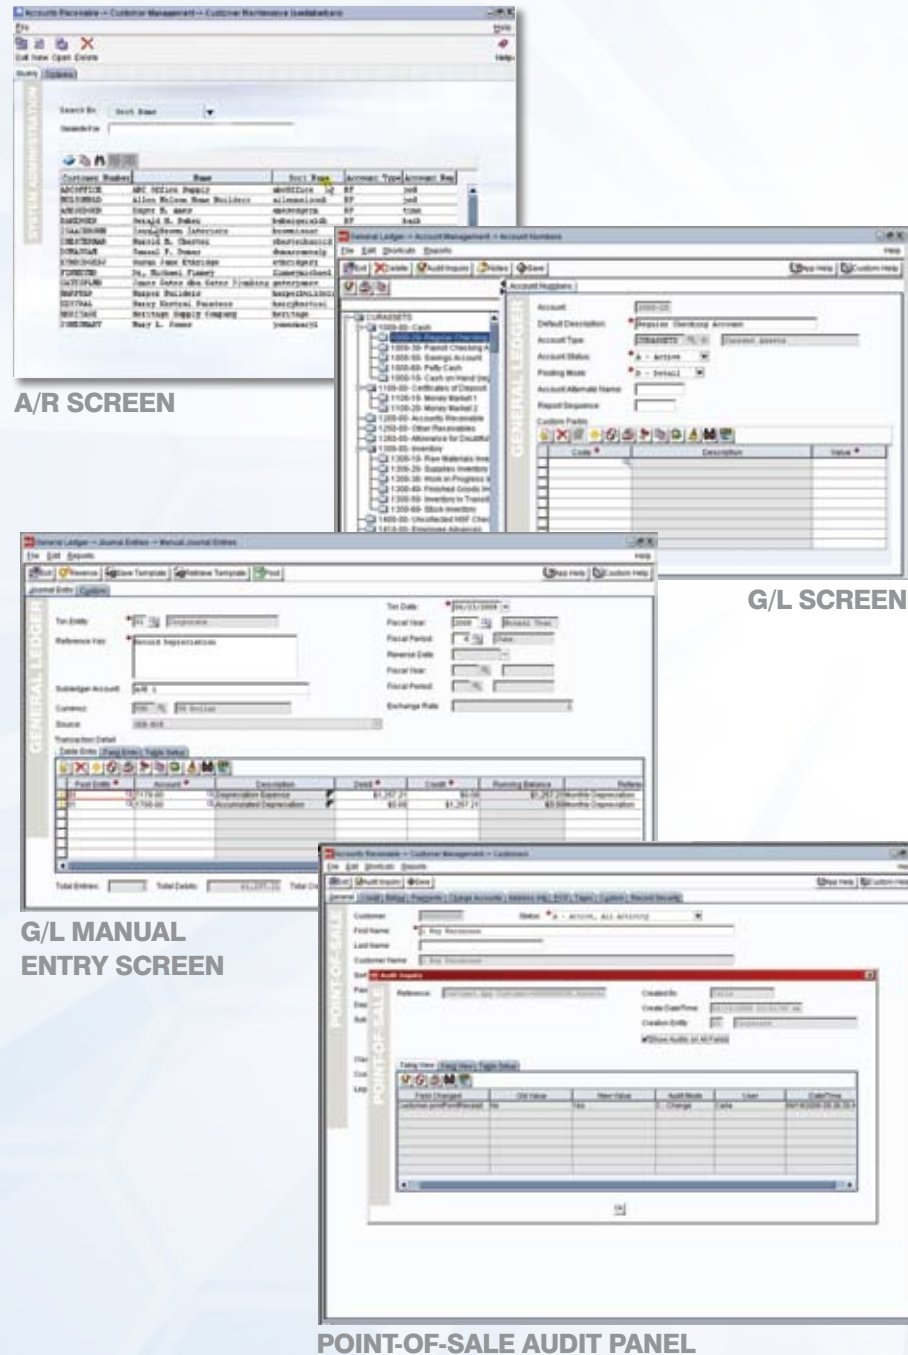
Accounts Receivable -> Customer Management -> Customer Maintenance

File

Exit New Open Delete

Help

SYSTEM ADMINISTRATION

Search By: Sort Name

| Customer Number | Name | Sort Name | Account Type | Account Rep |
|---|---|---|---|---|
| ABCOFFICE | ABC Office Supply | abcOffice | RF | |
| ALLENWALSH | Allen Walsen Home Builders | allenwalsh | RF | |

A/R SCREEN

General Ledger -> Account Management -> Account Numbers

File Edit Shortcuts Reports

Exit Delete Audit Inquiry Notes Save

App Help Custom Help

Account Numbers

CURASSETS

1000-00- Cash

1000-20- Regular Checking

1000-30- Payroll Checking

1000-60- Savings Account

1000-80- Petty Cash

1100-00- Certificates of Deposit

1100-10- Money Market 1

1100-20- Money Market 2

1200-00- Accounts Receivable

1200-20- Other Receivables

1300-00- Inventory

1300-10- Raw Materials Inventory

1300-20- Supplies Inventory

1300-30- Work in Progress

1300-40- Finished Goods

1300-60- Stock Inventory

1400-00- Uncollected NSF Checks

1410-00- Employee Advances

GENERAL LEDGER

Account: 1000-20

Default Description: Regular Checking Account

Account Type: CURASSETS Current Assets

Account Status: A - Active

Posting Mode: D - Detail

Account Alternate Name:

Report Sequence:

Custom Fields

| Code | Description | Value |
|---|---|---|

G/L SCREEN

General Ledger -> Journal Entries -> Manual Journal Entries

File Edit Reports

Exit Reverse Save Template Retrieve Template Post

App Help Custom Help

Journal Entry Custom

GENERAL LEDGER

Txn Entity: 01 Corporate

Reference Key: Record Depreciation

Subledger Account: A/R 1

Currency: USD US Dollar

Source: GEN-ACE

Txn Date: 06/23/2008

Fiscal Year: 2008 Normal Year

Fiscal Period: 6 June

Reverse Date:

Fiscal Year:

Fiscal Period:

Exchange Rate:

Transaction Detail

Table Entry Fast Entry Table Setup

| Post Entity | Account | | Description | Debit | Credit | Running Balance | Reference |
|---|---|---|---|---|---|---|---|
| 01 | 1170-00 | | Depreciation Expense | $1,257.21 | $0.00 | $1,257.21 | Monthly Depreciation |
| 01 | 1700-00 | | Accumulated Depreciation | $0.00 | $1,257.21 | $0.00 | Monthly Depreciation |

Total Entries: Total Debits: $1,257.21 Total Cr

G/L MANUAL ENTRY SCREEN

Accounts Receivable -> Customer Management -> Customers

File Edit Shortcuts Reports

Exit Audit Inquiry Save

App Help Custom Help

General Credit Setup Payments Charge Accounts Address Mg EDI Tapes Custom Record Security

POINT-OF-SALE

Customer:

Status: A - Active, All Activity

First Name: A Way Warehouse

Last Name:

Customer Name: A Way Warehouse

Audit Inquiry

Reference:

Created By:

Create Date/Time:

Creation Entity: 01 Corporate

Show Audits on All Fields

Table View Fast View Table Setup

| Field Changed | Old Value | New Value | Audit Mode | User | Date/Time |
|---|---|---|---|---|---|
| customer.printReceipt | No | Yes | C - Change | Carla | |

POINT-OF-SALE AUDIT PANEL